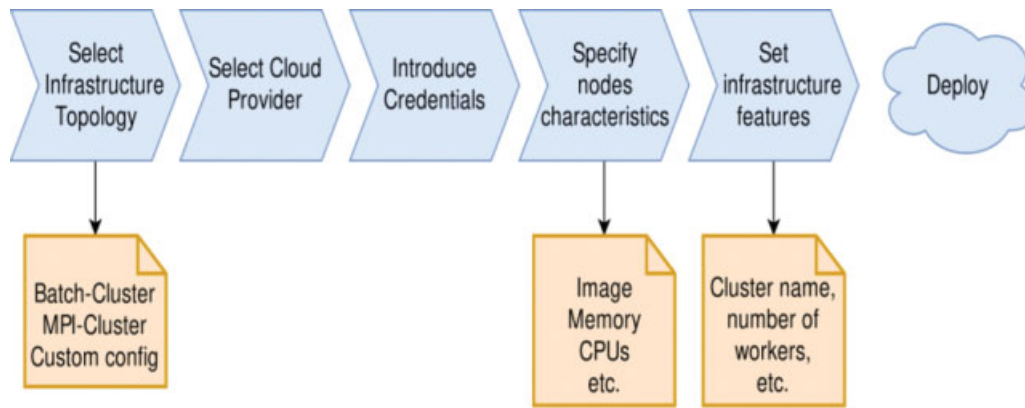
Select Infrastructure Topology

Select Cloud Provider

Introduce Credentials

Specify nodes characteristics

Set infrastructure features

Deploy

Batch-Cluster
MPI-Cluster
Custom config

Image
Memory
CPUs
etc.

Cluster name, number of workers, etc.